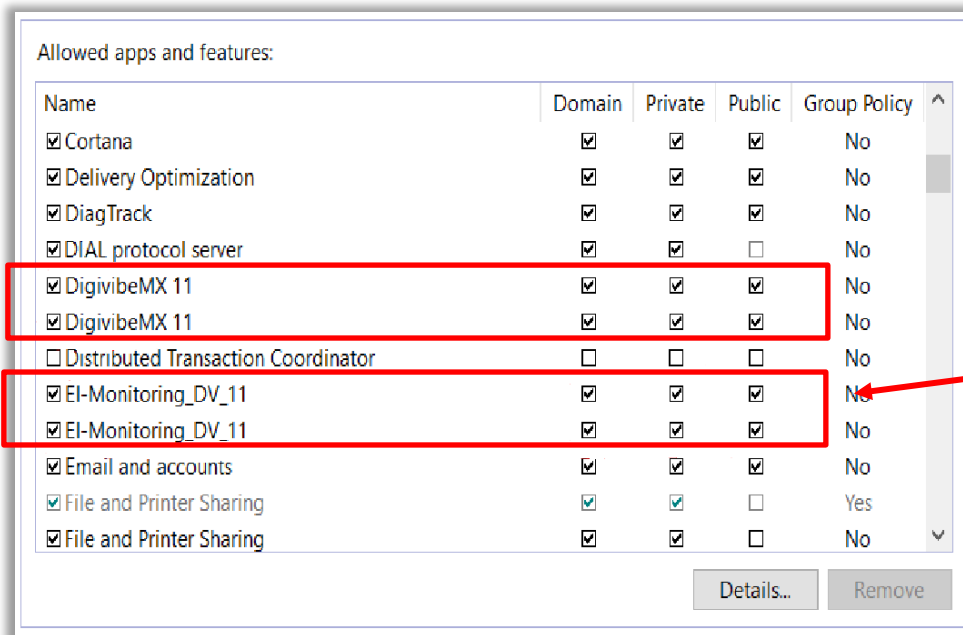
Allowed apps and features:

| Name | Domain | Private | Public | Group Policy |
|---|---|---|---|---|
| ☑ Cortana | ☑ | ☑ | ☑ | No |
| ☑ Delivery Optimization | ☑ | ☑ | ☑ | No |
| ☑ DiagTrack | ☑ | ☑ | ☑ | No |
| ☑ DIAL protocol server | ☑ | ☑ | ☐ | No |
| ☑ DigivibeMX 11 | ☑ | ☑ | ☑ | No |
| ☑ DigivibeMX 11 | ☑ | ☑ | ☑ | No |
| ☐ Distributed Transaction Coordinator | ☐ | ☐ | ☐ | No |
| ☑ EI-Monitoring_DV_11 | ☑ | ☑ | ☑ | No |
| ☑ EI-Monitoring_DV_11 | ☑ | ☑ | ☑ | No |
| ☑ Email and accounts | ☑ | ☑ | ☑ | No |
| ☑ File and Printer Sharing | ☑ | ☑ | ☐ | Yes |
| ☑ File and Printer Sharing | ☑ | ☑ | ☐ | No |

Details... Remove